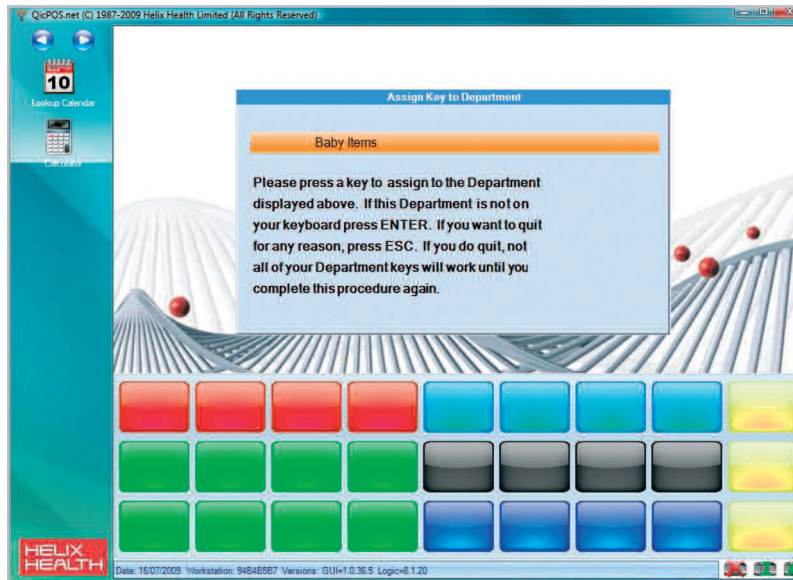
QicPOS.net (C) 1987-2009 Helix Health Limited (All Rights Reserved)

10
Lookup Calendar

Calculator

Assign Key to Department

Baby Items

Please press a key to assign to the Department displayed above. If this Department is not on your keyboard press ENTER. If you want to quit for any reason, press ESC. If you do quit, not all of your Department keys will work until you complete this procedure again.

HELIX HEALTH

Date: 16/07/2009 Workstation: 9484B5B7 Versions: GUI=1.0.36.5 Logic=8.1.20